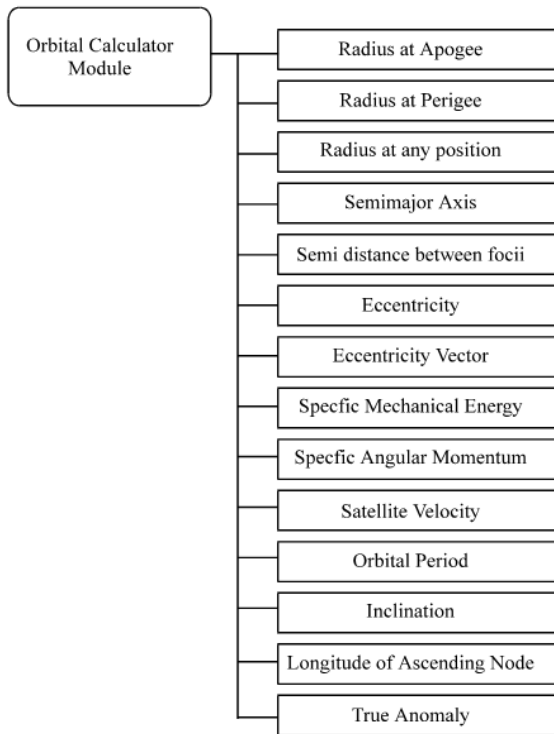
Orbital Calculator Module

Radius at Apogee

Radius at Perigee

Radius at any position

Semimajor Axis

Semi distance between focii

Eccentricity

Eccentricity Vector

Specfic Mechanical Energy

Specfic Angular Momentum

Satellite Velocity

Orbital Period

Inclination

Longitude of Ascending Node

True Anomaly